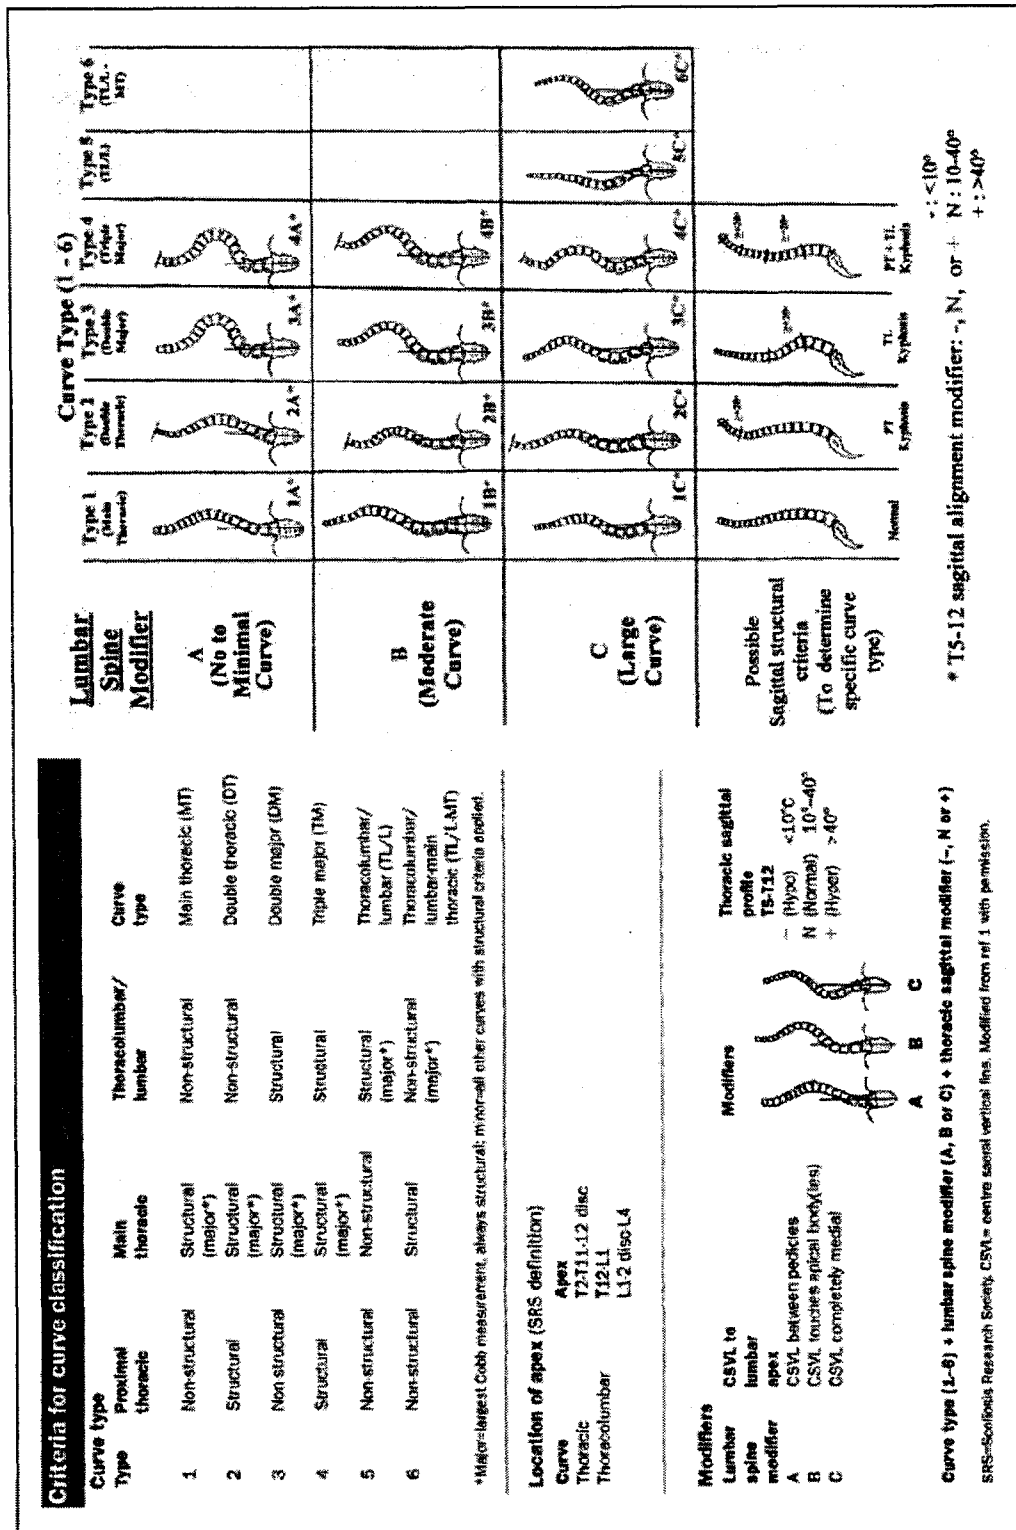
Criteria for curve classification

Curve type

| Type | Proximal thoracic | Main thoracic | Thoracolumbar/ lumbar | Curve type |
|---|---|---|---|---|
| 1 | Non-structural | Structural (major*) | Non-structural | Main thoracic (MT) |
| 2 | Structural | Structural (major*) | Non-structural | Double thoracic (DT) |
| 3 | Non structural | Structural (major*) | Structural | Double major (DM) |
| 4 | Structural | Structural (major*) | Structural | Triple major (TM) |
| 5 | Non-structural | Non-structural | Structural (major*) | Thoracolumbar/ lumbar (TL/L) |
| 6 | Non-structural | Structural | Non-structural (major*) | Thoracolumbar/ lumbar-main thoracic (TL/L-MT) |

*Major=largest Cobb measurement, always structural; minor=all other curves with structural criteria applied.

Location of apex (SRS definition)

| Curve | Apex |
|---|---|
| Thoracic | T2-T11-12 disc |
| Thoracolumbar | T12-L1 |
| | L1-2 disc-L4 |

Modifiers

| Lumbar spine modifier | CSVL to lumbar apex |
|---|---|
| A | CSVL between pedicles |
| B | CSVL touches apical body(ies) |
| C | CSVL completely medial |

Modifiers

A B C

Thoracic sagittal profile T5-T12
– (Hypo) <10°C
N (Normal) 10°-40°
+ (Hyper) >40°

Curve type (1–6) + lumbar spine modifier (A, B or C) + thoracic sagittal modifier (–, N or +)

SRS=Scoliosis Research Society. CSVL= centre sacral vertical line. Modified from ref 1 with permission.

Curve Type (1 - 6)

| Lumbar Spine Modifier | Type 1 (Main Thoracic) | Type 2 (Double Thoracic) | Type 3 (Double Major) | Type 4 (Triple Major) | Type 5 (TL/L) | Type 6 (TL/L - MT) |
|---|---|---|---|---|---|---|
| A (No to Minimal Curve) | 1A* | 2A* | 3A* | 4A* | | |
| B (Moderate Curve) | 1B* | 2B* | 3B* | 4B* | | |
| C (Large Curve) | 1C* | 2C* | 3C* | 4C* | 5C* | 6C* |
| Possible Sagittal structural criteria (To determine specific curve type) | Normal | PT Kyphosis | TL Kyphosis | PT + TL Kyphosis | | |

* T5-12 sagittal alignment modifier: –, N, or +   – : <10° N : 10-40° + : >40°